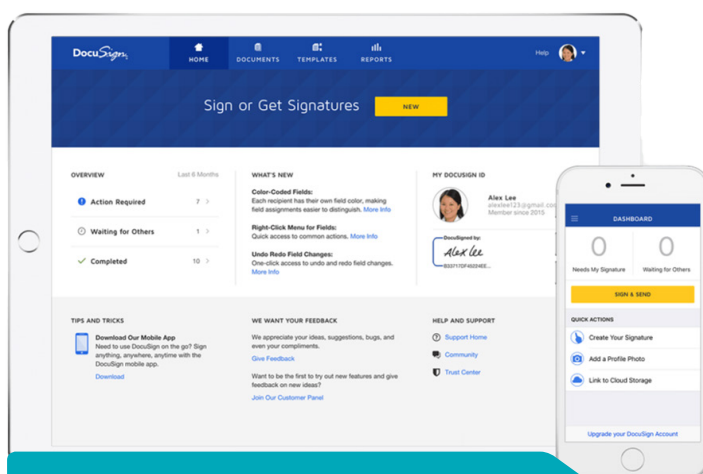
DocuSign

HOME DOCUMENTS TEMPLATES REPORTS

Help

Sign or Get Signatures NEW

OVERVIEW Last 6 Months

Action Required 7

Waiting for Others 1

Completed 10

WHAT'S NEW

Color-Coded Fields:
Each recipient has their own field color, making field assignments easier to distinguish. More Info

Right-Click Menu for Fields:
Quick access to common actions. More Info

Undo Redo Field Changes:
One-click access to undo and redo field changes. More Info

MY DOCUSIGN ID

Alex Lee
alexlee123@gmail.com
Member since 2015

DocuSigned by:
Alex Lee
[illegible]

TIPS AND TRICKS

Download Our Mobile App
Need to use DocuSign on the go? Sign anything, anywhere, anytime with the DocuSign mobile app.
Download

WE WANT YOUR FEEDBACK

We appreciate your ideas, suggestions, bugs, and even your compliments.
Give Feedback

Want to be the first to try out new features and give feedback on new ideas?
Join Our Customer Panel

HELP AND SUPPORT

Support Home

Community

Trust Center

DASHBOARD

0
Needs My Signature

0
Waiting for Others

SIGN & SEND

QUICK ACTIONS

Create Your Signature

Add a Profile Photo

Link to Cloud Storage

Upgrade your DocuSign Account